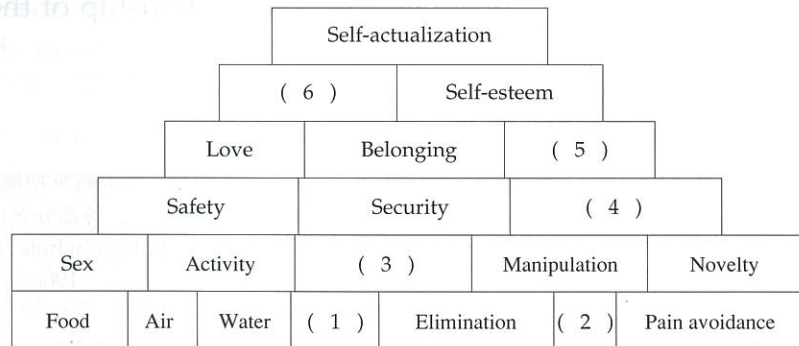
| Self-actualization |
|---|

| ( 6 ) | Self-esteem |
|---|---|

| Love | Belonging | ( 5 ) |
|---|---|---|

| Safety | Security | ( 4 ) |
|---|---|---|

| Sex | Activity | ( 3 ) | Manipulation | Novelty |
|---|---|---|---|---|

| Food | Air | Water | ( 1 ) | Elimination | ( 2 ) | Pain avoidance |
|---|---|---|---|---|---|---|